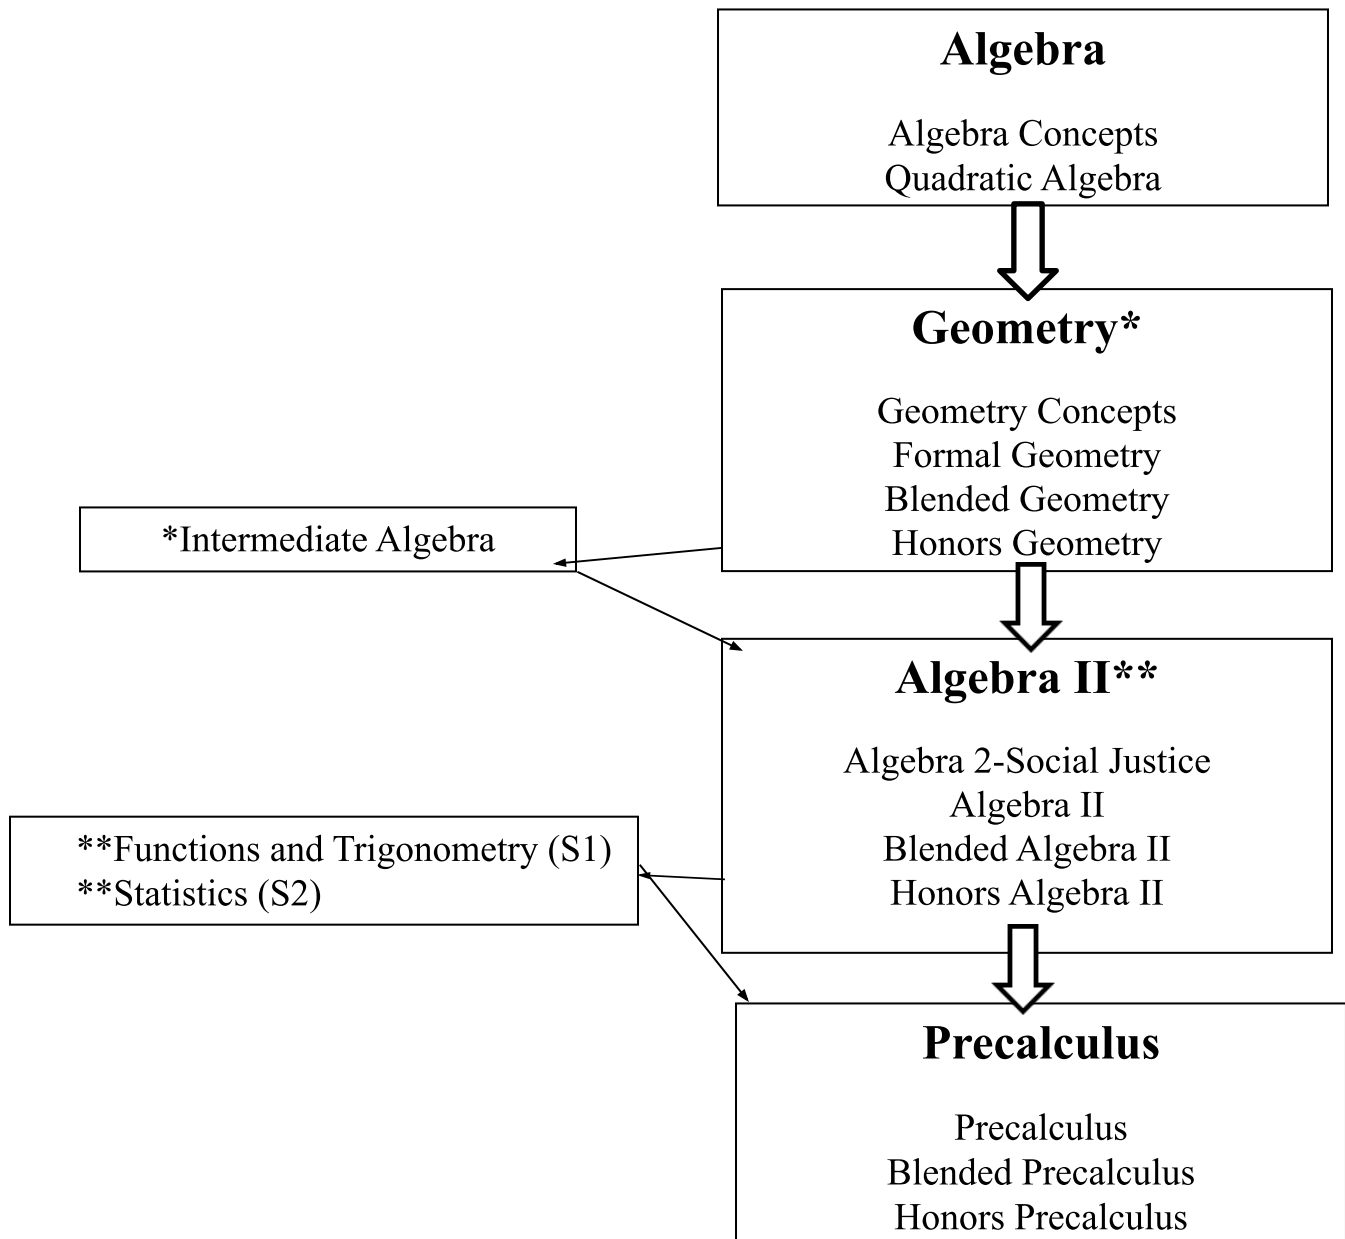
Algebra

Algebra Concepts
Quadratic Algebra

Geometry*

Geometry Concepts
Formal Geometry
Blended Geometry
Honors Geometry

*Intermediate Algebra

Algebra II**

Algebra 2-Social Justice
Algebra II
Blended Algebra II
Honors Algebra II

**Functions and Trigonometry (S1)
**Statistics (S2)

Precalculus

Precalculus
Blended Precalculus
Honors Precalculus